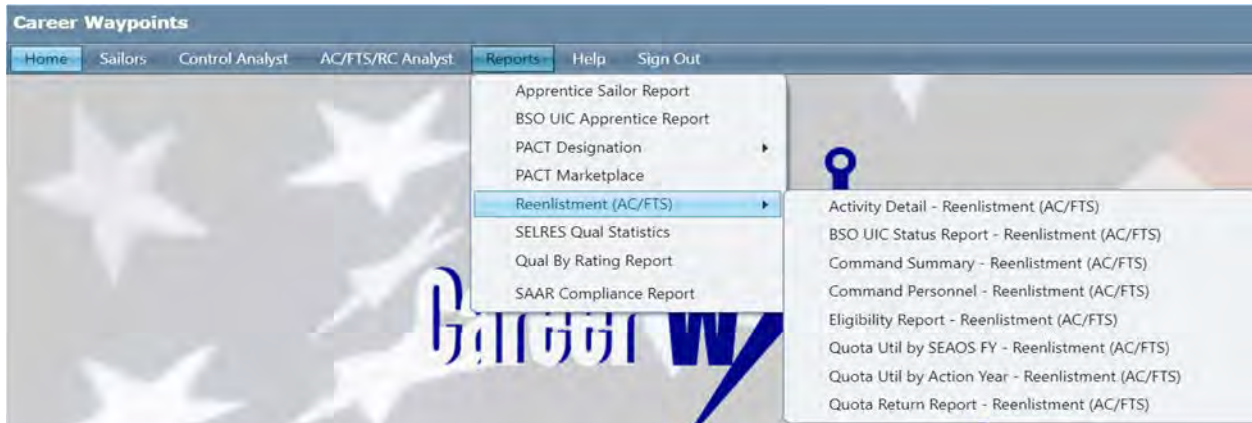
Career Waypoints

Home Sailors Control Analyst AC/FTS/RC Analyst Reports Help Sign Out

Apprentice Sailor Report
BSO UIC Apprentice Report
PACT Designation
PACT Marketplace
Reenlistment (AC/FTS)
SELRES Qual Statistics
Qual By Rating Report
SAAR Compliance Report

Activity Detail - Reenlistment (AC/FTS)
BSO UIC Status Report - Reenlistment (AC/FTS)
Command Summary - Reenlistment (AC/FTS)
Command Personnel - Reenlistment (AC/FTS)
Eligibility Report - Reenlistment (AC/FTS)
Quota Util by SEAOS FY - Reenlistment (AC/FTS)
Quota Util by Action Year - Reenlistment (AC/FTS)
Quota Return Report - Reenlistment (AC/FTS)

Career W